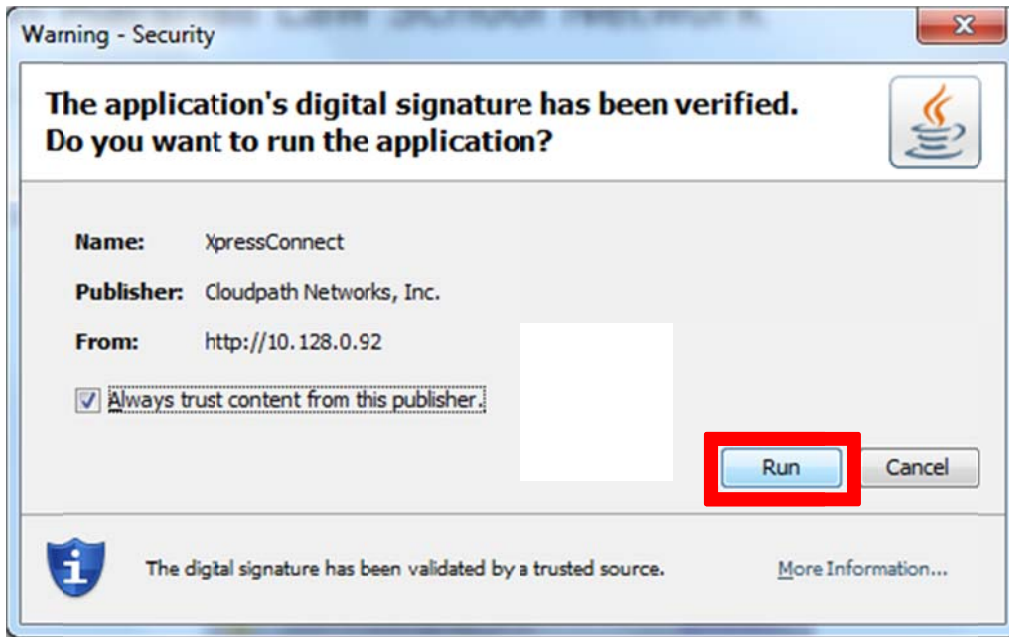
Warning - Security

The application's digital signature has been verified.
Do you want to run the application?

Name: XpressConnect

Publisher: Cloudpath Networks, Inc.

From: http://10.128.0.92

Always trust content from this publisher.

Run

Cancel

The digital signature has been validated by a trusted source.

More Information...